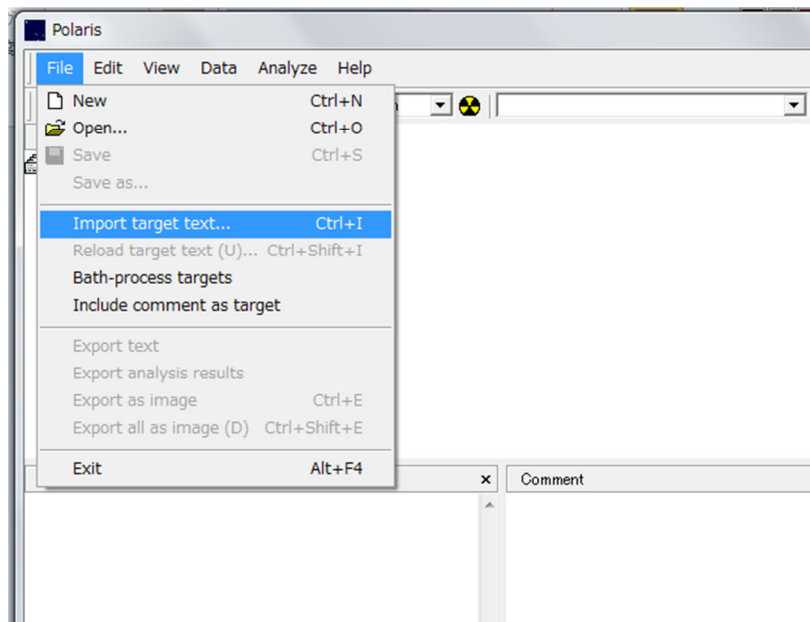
Polaris

File Edit View Data Analyze Help

New Ctrl+N
Open... Ctrl+O
Save Ctrl+S
Save as...

Import target text... Ctrl+I
Reload target text (U)... Ctrl+Shift+I
Bath-process targets
Include comment as target

Export text
Export analysis results
Export as image Ctrl+E
Export all as image (D) Ctrl+Shift+E

Exit Alt+F4

×

Comment